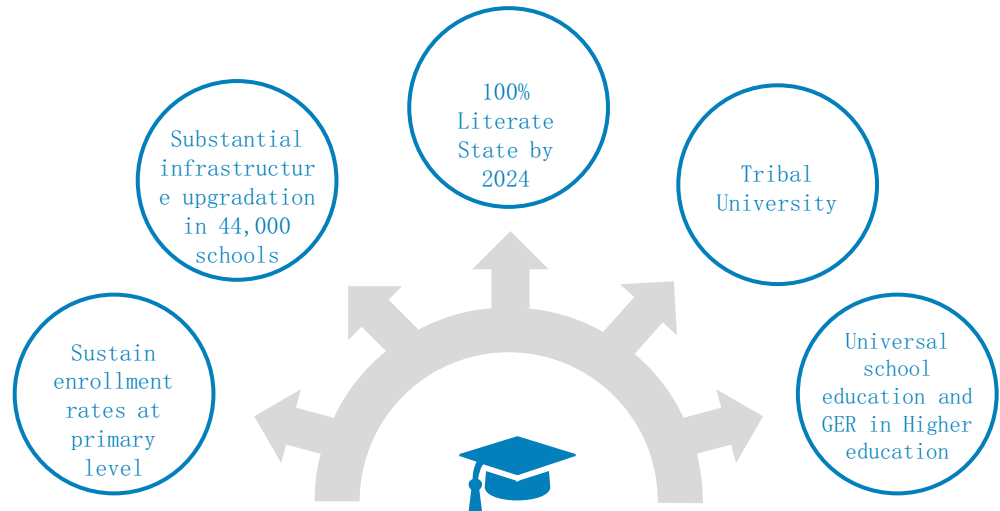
Sustain enrollment rates at primary level

Substantial infrastructure upgradation in 44,000 schools

100% Literate State by 2024

Tribal University

Universal school education and GER in Higher education